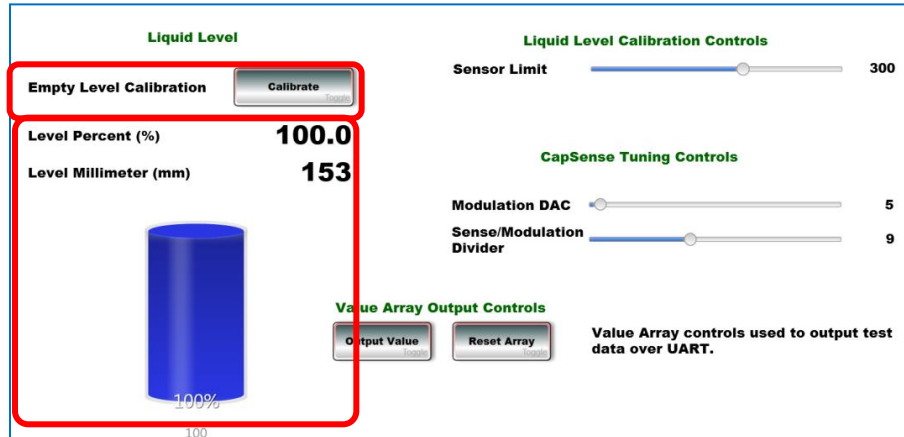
Liquid Level

Empty Level Calibration
Calibrate
Toggle

Level Percent (%) 100.0

Level Millimeter (mm) 153

100%

100

Liquid Level Calibration Controls

Sensor Limit 300

CapSense Tuning Controls

Modulation DAC 5

Sense/Modulation Divider 9

Value Array Output Controls

Output Value
Toggle

Reset Array
Toggle

Value Array controls used to output test data over UART.